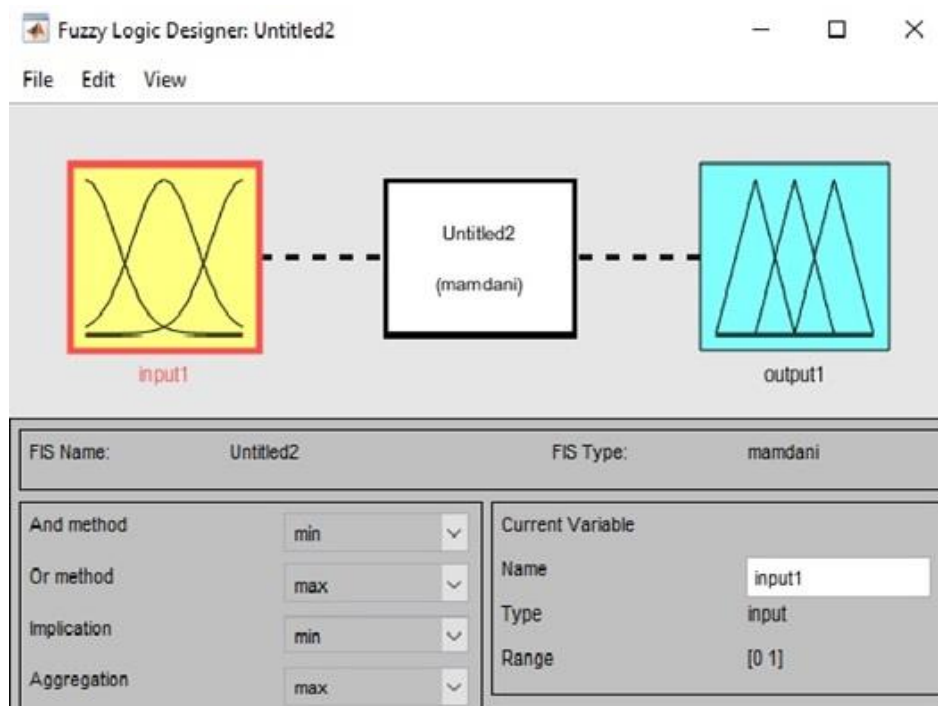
Fuzzy Logic Designer: Untitled2

File Edit View

input1

Untitled2

(mamdani)

output1

FIS Name: Untitled2

FIS Type: mamdani

And method min

Or method max

Implication min

Aggregation max

Current Variable

Name input1

Type input

Range [0 1]